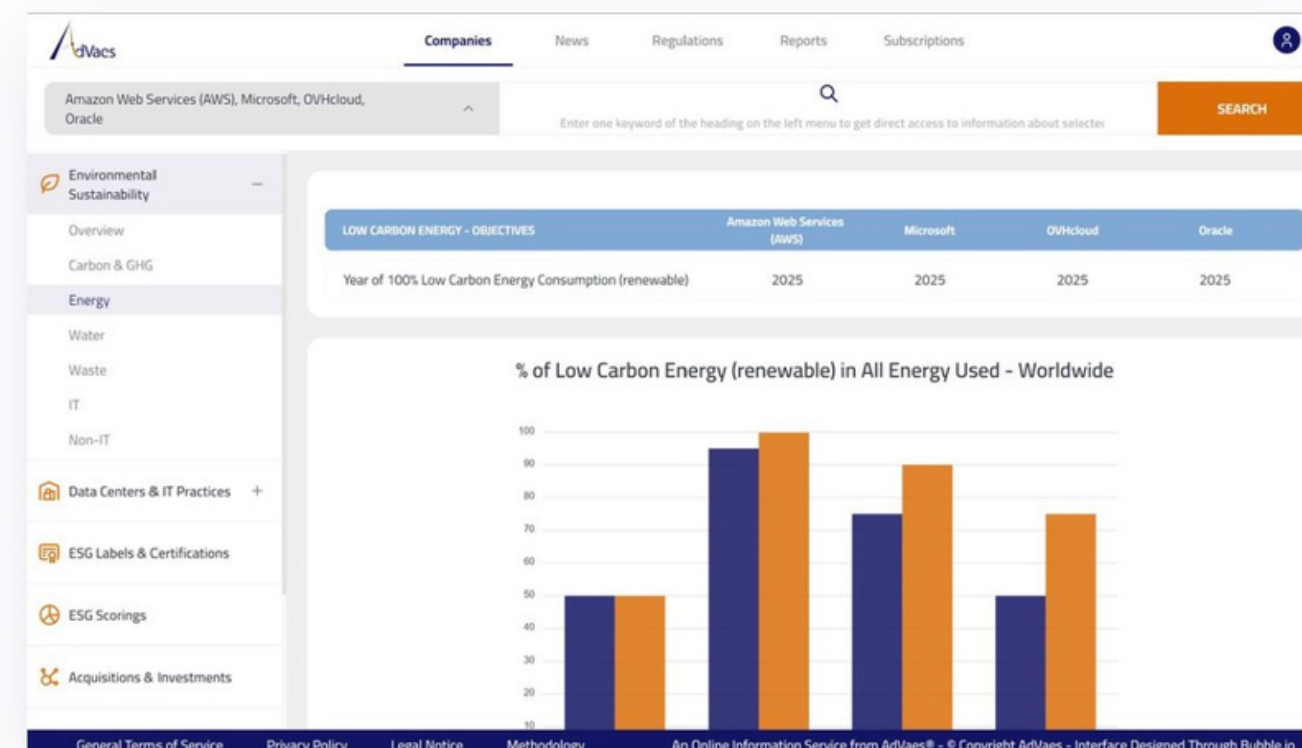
AdVaes

Companies News Regulations Reports Subscriptions

Amazon Web Services (AWS), Microsoft, OVHcloud, Oracle

Enter one keyword of the heading on the left menu to get direct access to information about selecte

SEARCH

Environmental Sustainability

Overview

Carbon & GHG

Energy

Water

Waste

IT

Non-IT

Data Centers & IT Practices

ESG Labels & Certifications

ESG Scorings

Acquisitions & Investments

| LOW CARBON ENERGY - OBJECTIVES | Amazon Web Services (AWS) | Microsoft | OVHcloud | Oracle |
|---|---|---|---|---|
| Year of 100% Low Carbon Energy Consumption (renewable) | 2025 | 2025 | 2025 | 2025 |

% of Low Carbon Energy (renewable) in All Energy Used - Worldwide

100
90
80
70
60
50
40
30
20
10

General Terms of Service Privacy Policy Legal Notice Methodology An Online Information Service from AdVaes® - © Copyright AdVaes - Interface Designed Through Bubble.io